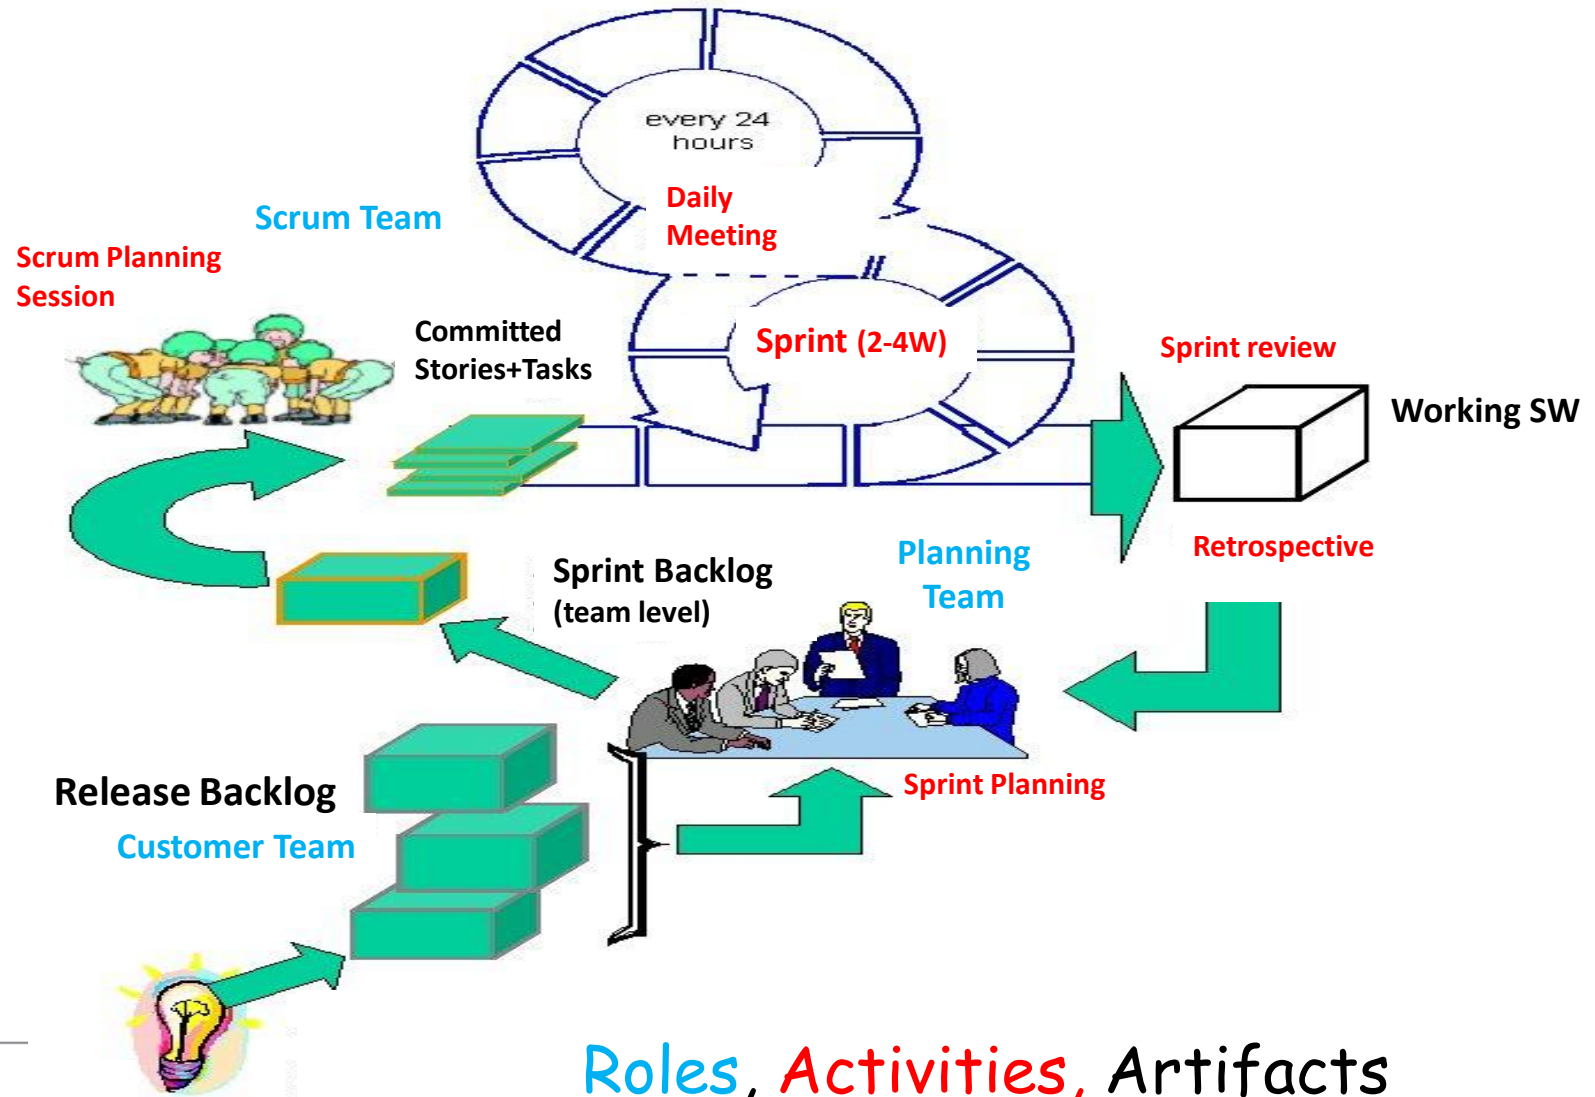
every 24 hours

Daily Meeting

Scrum Team

Scrum Planning Session

Committed Stories+Tasks

Sprint (2-4W)

Sprint review

Working SW

Retrospective

Planning Team

Sprint Backlog (team level)

Sprint Planning

Release Backlog

Customer Team

Roles, Activities, Artifacts